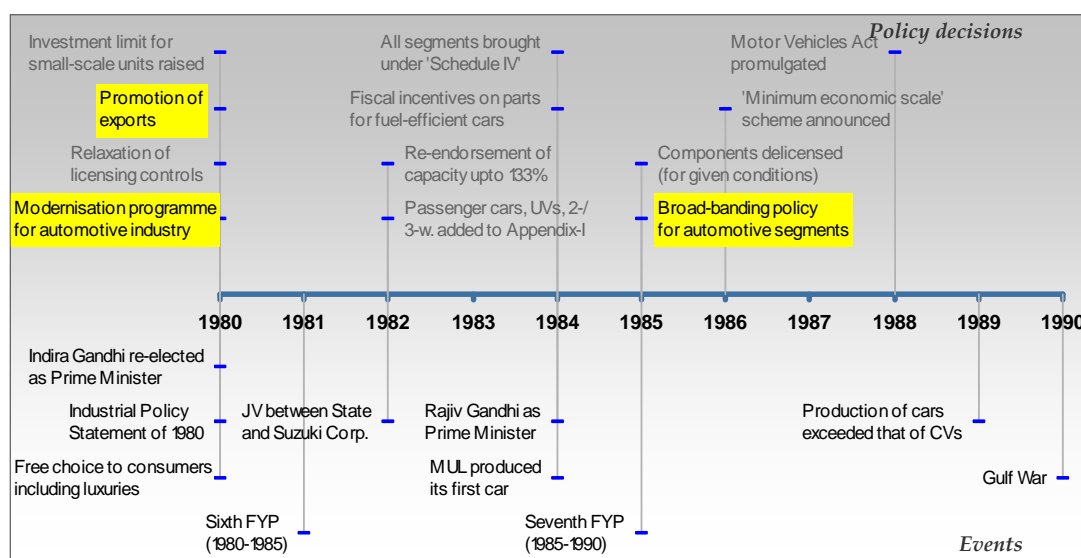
Policy decisions

Investment limit for small-scale units raised

Promotion of exports

Relaxation of licensing controls

Modernisation programme for automotive industry

Re-endorsement of capacity upto 133%

Passenger cars, UVs, 2-/ 3-w. added to Appendix-I

All segments brought under 'Schedule IV'

Fiscal incentives on parts for fuel-efficient cars

Components delicensed (for given conditions)

Broad-banding policy for automotive segments

'Minimum economic scale' scheme announced

Motor Vehicles Act promulgated

1980 1981 1982 1983 1984 1985 1986 1987 1988 1989 1990

Indira Gandhi re-elected as Prime Minister

Industrial Policy Statement of 1980

Free choice to consumers including luxuries

Sixth FYP (1980-1985)

JV between State and Suzuki Corp.

Rajiv Gandhi as Prime Minister

MUL produced its first car

Seventh FYP (1985-1990)

Production of cars exceeded that of CVs

Gulf War

Events